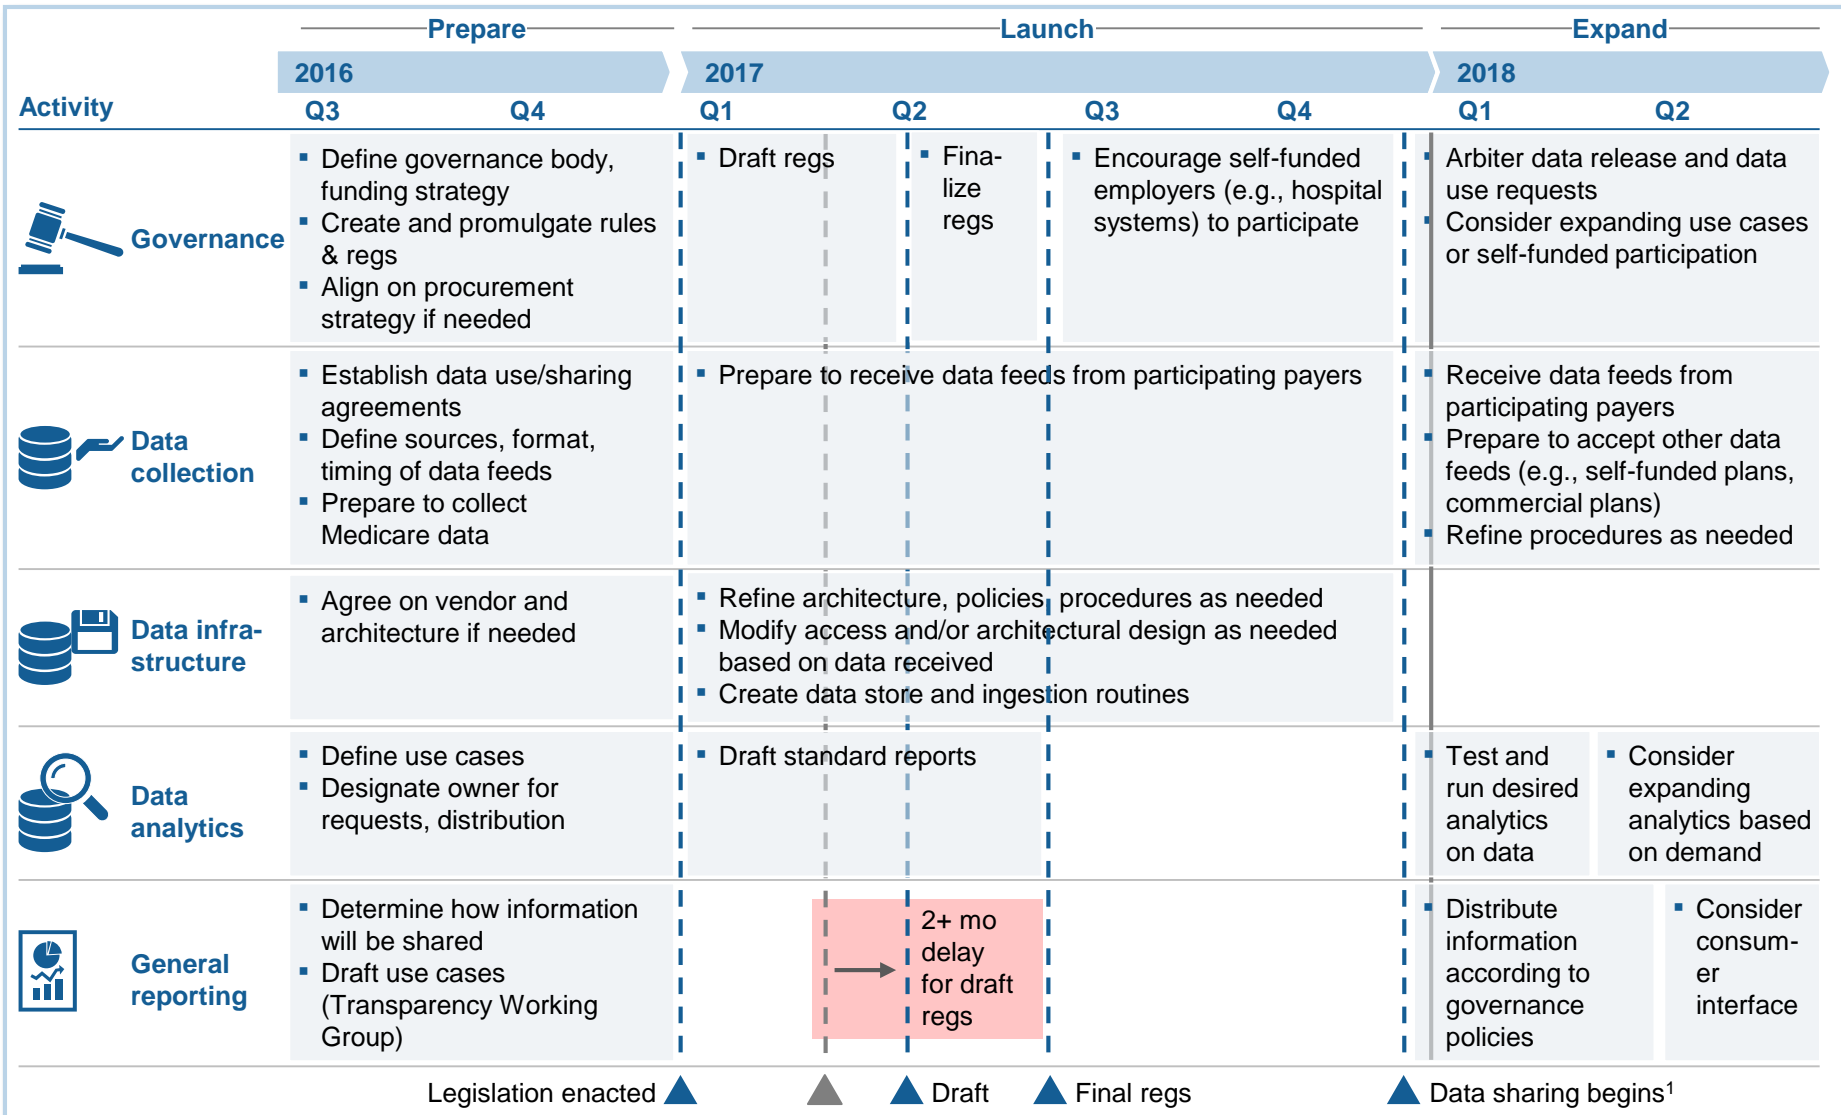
Prepare | Launch | Expand

| Activity | 2016 Q3 | 2016 Q4 | 2017 Q1 | 2017 Q2 | 2017 Q3 | 2017 Q4 | 2018 Q1 | 2018 Q2 |
|---|---|---|---|---|---|---|---|---|
| Governance | ▪ Define governance body, funding strategy ▪ Create and promulgate rules & regs ▪ Align on procurement strategy if needed | | ▪ Draft regs | ▪ Finalize regs | ▪ Encourage self-funded employers (e.g., hospital systems) to participate | | ▪ Arbiter data release and data use requests ▪ Consider expanding use cases or self-funded participation | |
| Data collection | ▪ Establish data use/sharing agreements ▪ Define sources, format, timing of data feeds ▪ Prepare to collect Medicare data | | ▪ Prepare to receive data feeds from participating payers | | | | ▪ Receive data feeds from participating payers ▪ Prepare to accept other data feeds (e.g., self-funded plans, commercial plans) ▪ Refine procedures as needed | |
| Data infrastructure | ▪ Agree on vendor and architecture if needed | | ▪ Refine architecture, policies, procedures as needed ▪ Modify access and/or architectural design as needed based on data received ▪ Create data store and ingestion routines | | | | | |
| Data analytics | ▪ Define use cases ▪ Designate owner for requests, distribution | | ▪ Draft standard reports | | | | ▪ Test and run desired analytics on data | ▪ Consider expanding analytics based on demand |
| General reporting | ▪ Determine how information will be shared ▪ Draft use cases (Transparency Working Group) | | | 2+ mo delay for draft regs | | | ▪ Distribute information according to governance policies | ▪ Consider consumer interface |

Legislation enacted | Draft | Final regs | Data sharing begins$^1$